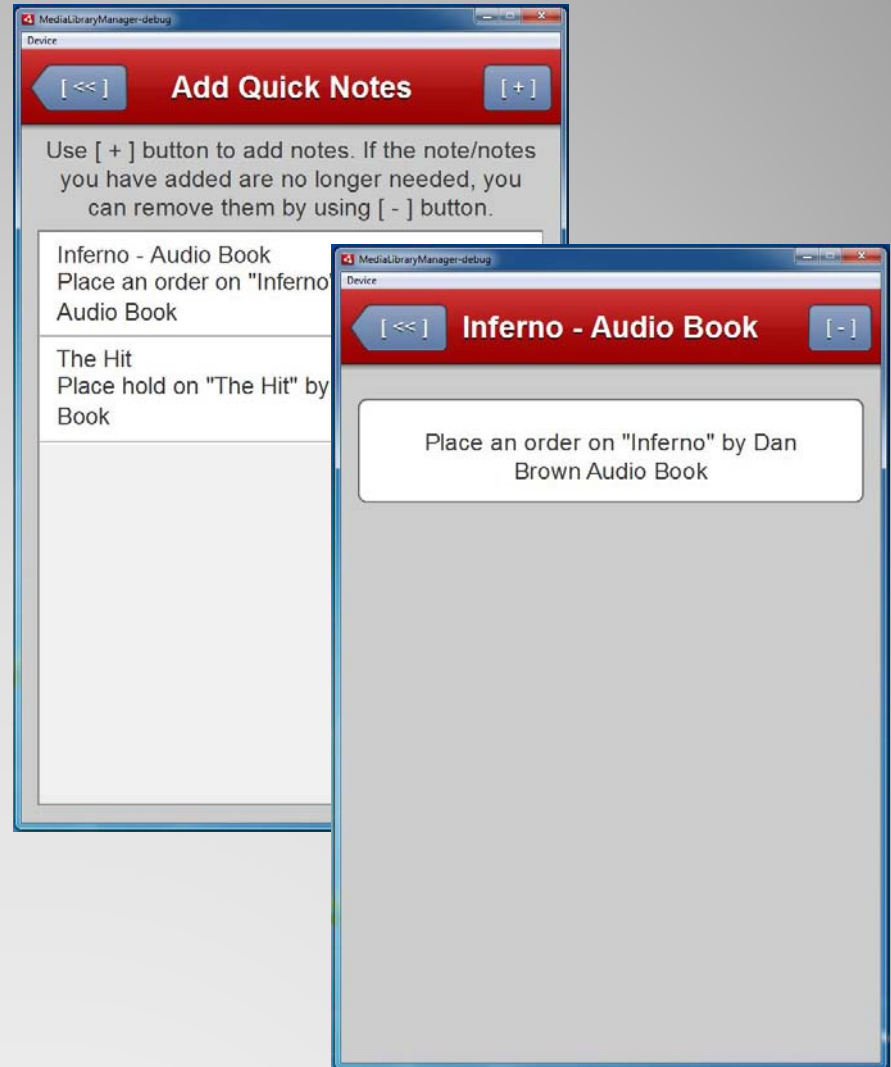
MediaLibraryManager-debug
Device
[ << ]
Add Quick Notes
[ + ]
Use [ + ] button to add notes. If the note/notes you have added are no longer needed, you can remove them by using [ - ] button.

Inferno - Audio Book
Place an order on "Inferno"
Audio Book

The Hit
Place hold on "The Hit" by
Book

MediaLibraryManager-debug
Device
[ << ]
Inferno - Audio Book
[ - ]
Place an order on "Inferno" by Dan Brown Audio Book